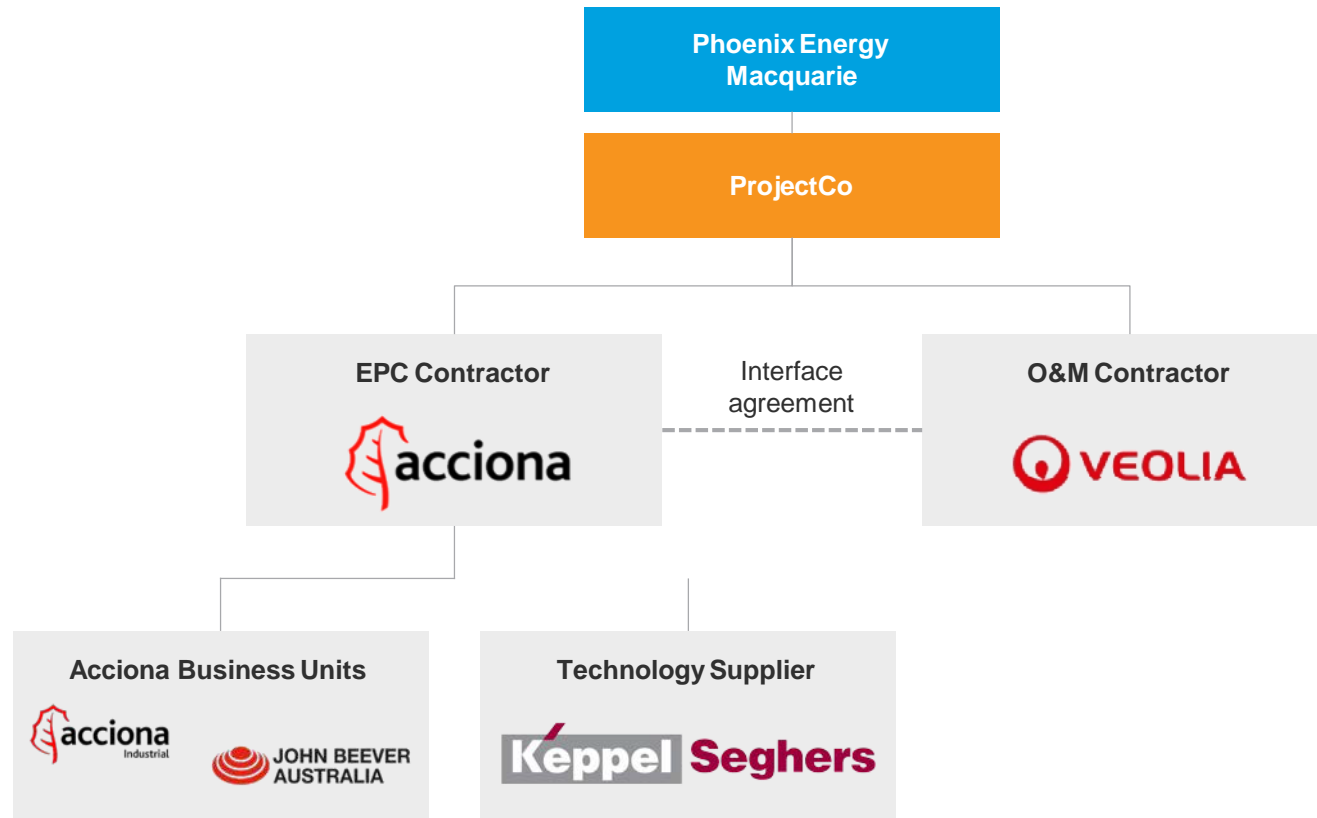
Phoenix Energy
Macquarie

ProjectCo

EPC Contractor

acciona

Interface agreement

O&M Contractor

VEOLIA

Acciona Business Units

acciona
Industrial

JOHN BEEVER AUSTRALIA

Technology Supplier

Keppel Seghers